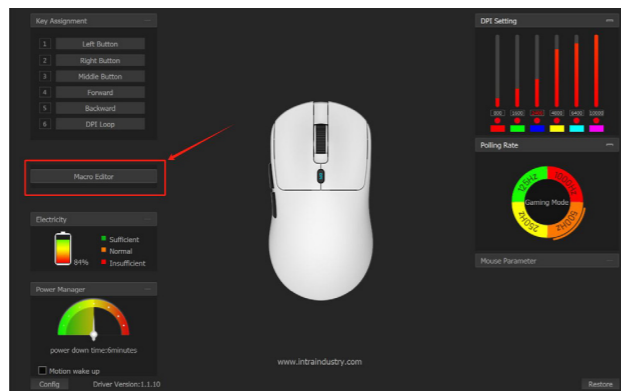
Key Assignment

1 Left Button
2 Right Button
3 Middle Button
4 Forward
5 Backward
6 DPI Loop

Macro Editor

Electricity

Sufficient
Normal
Insufficient
84%

Power Manager

power down time:6minutes

Motion wake up

Config

Driver Version:1.1.10

www.intraindustry.com

DPI Setting

800 1600 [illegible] 4000 6400 12000

Polling Rate

125HZ 1000HZ 500HZ 250HZ
Gaming Mode

Mouse Parameter

Restore